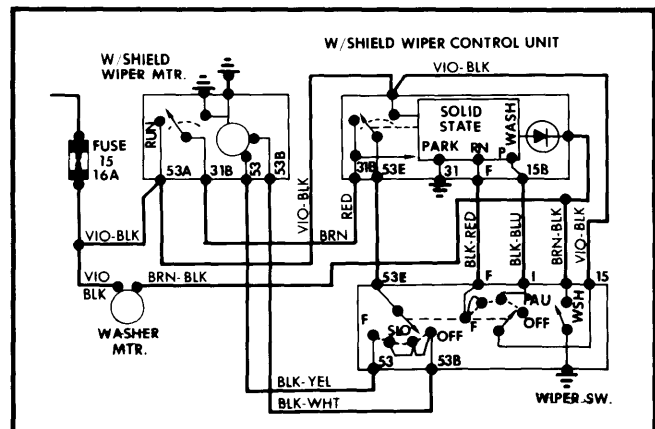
W/SHIELD WIPER CONTROL UNIT

W/SHIELD WIPER MTR.

VIO-BLK

FUSE 15 16A

RUN

53A

31B

53

53B

SOLID STATE

WASH

PARK

RN

P

31B

53E

31

F

15B

VIO-BLK

RED

BRN

VIO-BLK

BLK-RED

BLK-BLU

BRN-BLK

VIO-BLK

VIO

BLK

BRN-BLK

53E

F

I

15

WASHER MTR.

F

SLO

OFF

F

FAU

OFF

WSH

53

53B

BLK-YEL

BLK-WHT

WIPER SW.